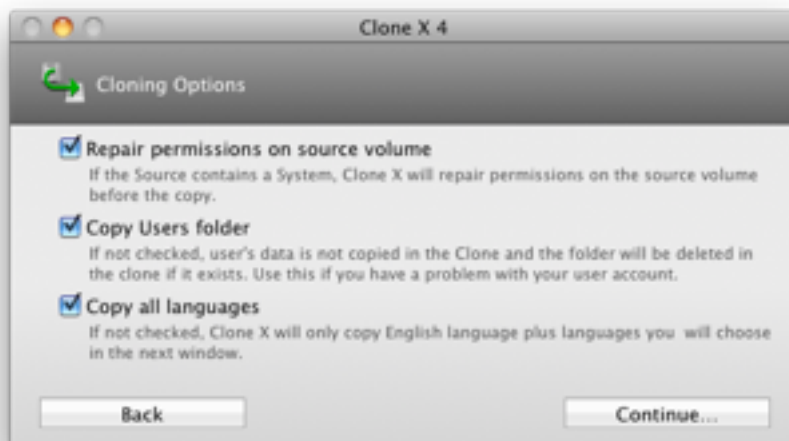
Clone X 4

Cloning Options

Repair permissions on source volume
If the Source contains a System, Clone X will repair permissions on the source volume before the copy.

Copy Users folder
If not checked, user's data is not copied in the Clone and the folder will be deleted in the clone if it exists. Use this if you have a problem with your user account.

Copy all languages
If not checked, Clone X will only copy English language plus languages you will choose in the next window.

Back

Continue...